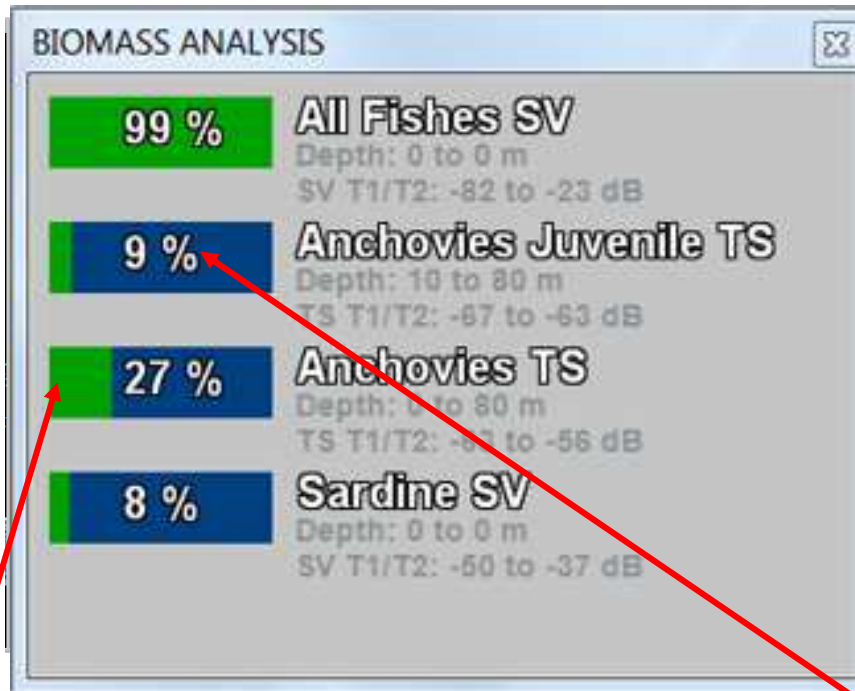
BIOMASS ANALYSIS

99 %
All Fishes SV
Depth: 0 to 0 m
SV T1/T2: -82 to -23 dB

9 %
Anchovies Juvenile TS
Depth: 10 to 80 m
TS T1/T2: -67 to -63 dB

27 %
Anchovies TS
Depth: 0 to 80 m
TS T1/T2: -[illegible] to -56 dB

8 %
Sardine SV
Depth: 0 to 0 m
SV T1/T2: -50 to -37 dB